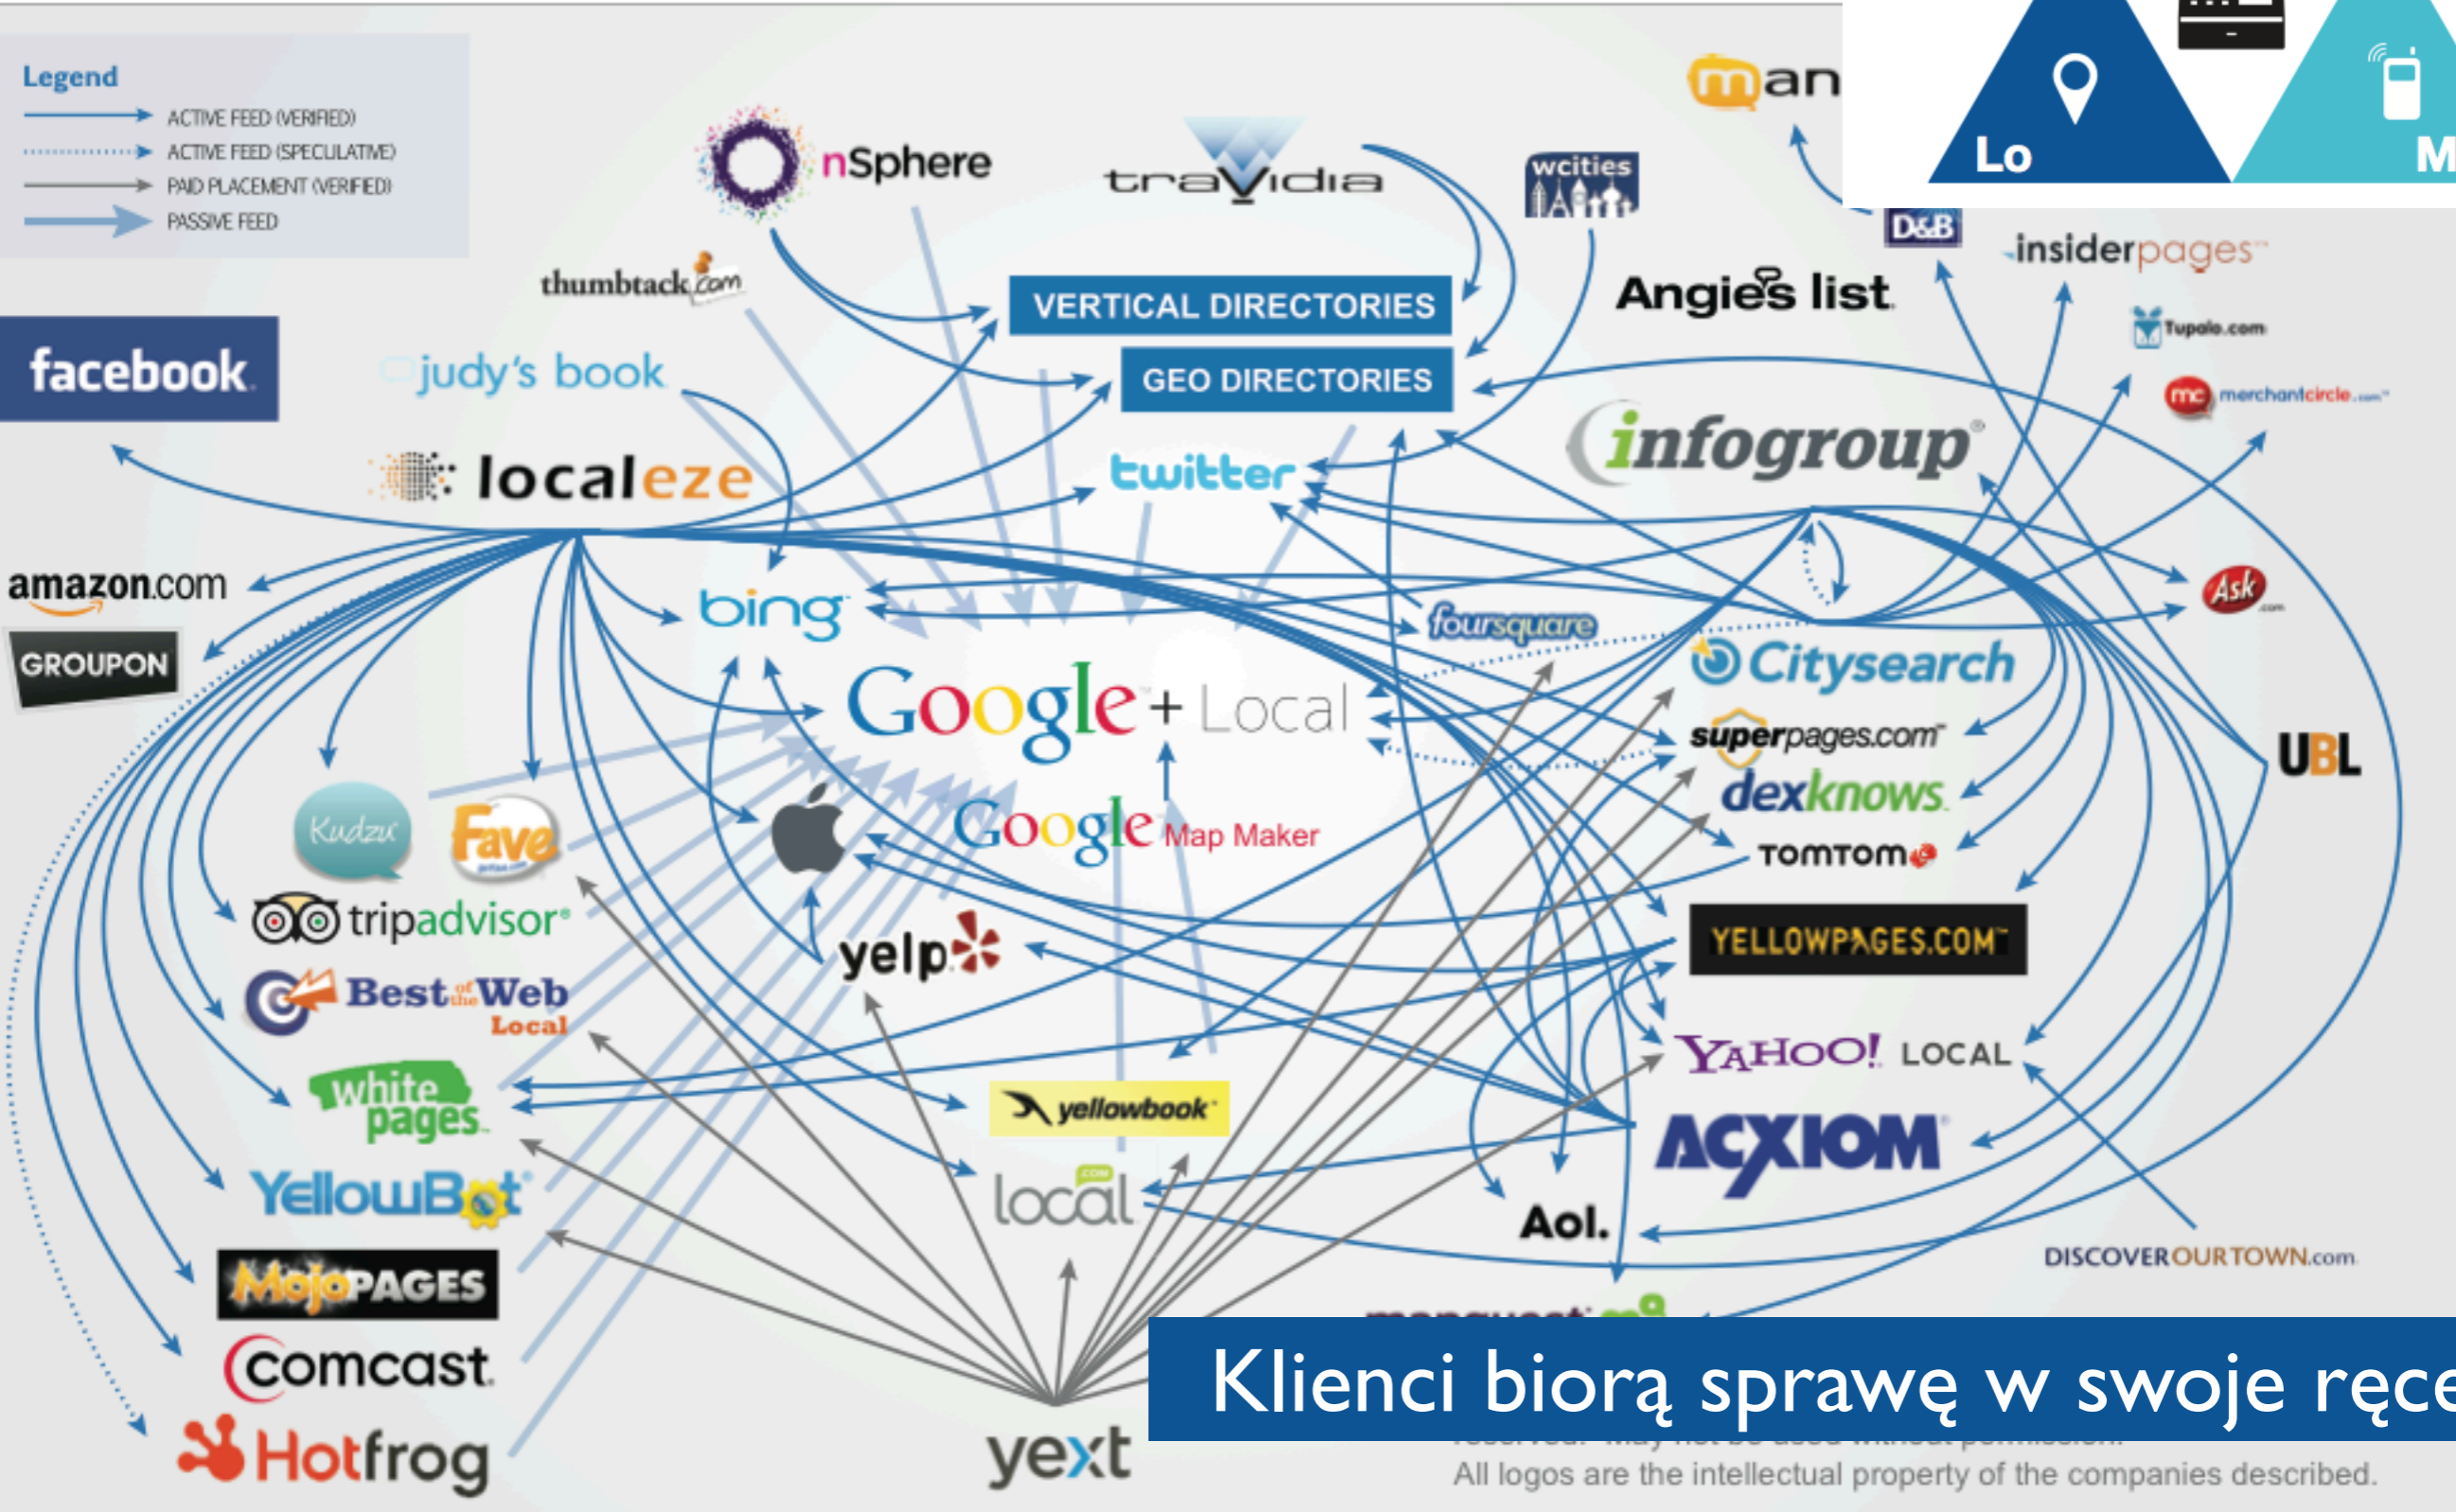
Legend
ACTIVE FEED (VERIFIED)
ACTIVE FEED (SPECULATIVE)
PAID PLACEMENT (VERIFIED)
PASSIVE FEED

nSphere
travidia
wcities
man
Lo
M
D&B
insiderpages
Angie's list
Tupalo.com
merchantcircle.com
thumbtack.com
VERTICAL DIRECTORIES
GEO DIRECTORIES
facebook
judy's book
localeze
twitter
infogroup
amazon.com
GROUPON
bing
foursquare
Ask.com
Citysearch
superpages.com
Google + Local
dexknows
UBL
TomTom
Kudzu
Fave
Google Map Maker
tripadvisor
yelp
YELLOWPAGES.COM
Best of the Web Local
YAHOO! LOCAL
white pages
yellowbook
ACXIOM
YellowBot
local.com
Aol.
DISCOVEROURTOWN.com
MojoPAGES
mapquest
comcast
Hotfrog
yext
Klienci biorą sprawę w swoje ręce
All logos are the intellectual property of the companies described.